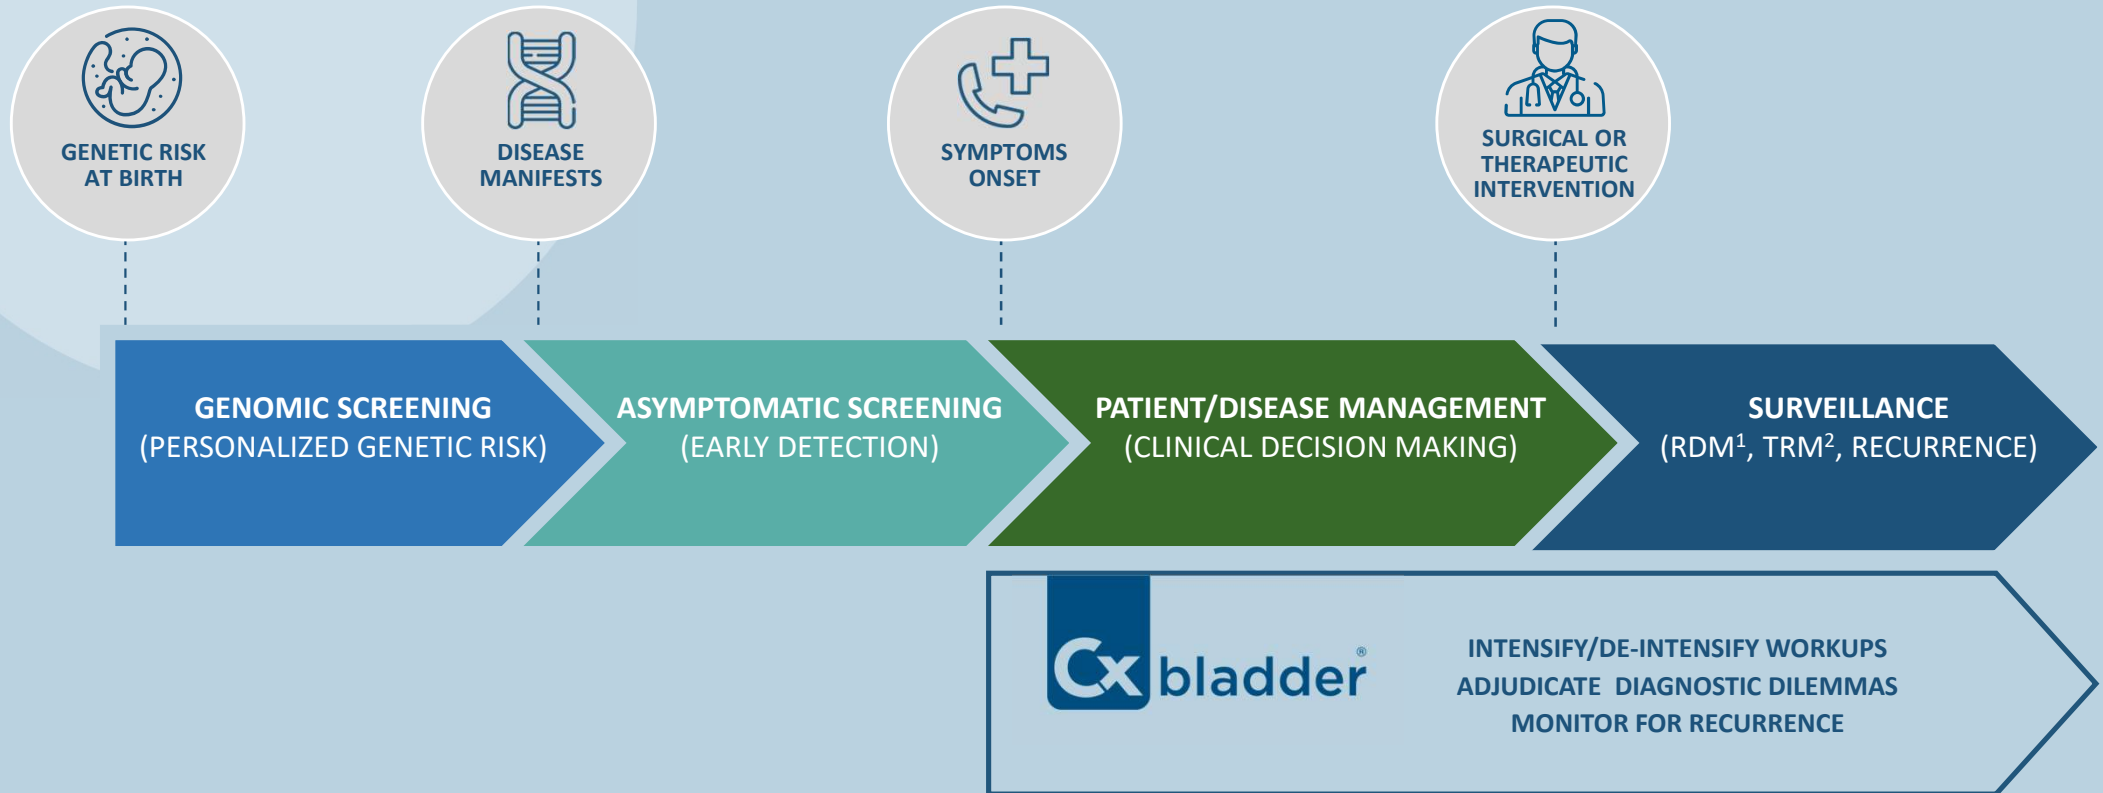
GENETIC RISK AT BIRTH

DISEASE MANIFESTS

SYMPTOMS ONSET

SURGICAL OR THERAPEUTIC INTERVENTION

GENOMIC SCREENING
(PERSONALIZED GENETIC RISK)

ASYMPTOMATIC SCREENING
(EARLY DETECTION)

PATIENT/DISEASE MANAGEMENT
(CLINICAL DECISION MAKING)

SURVEILLANCE
(RDM$^1$, TRM$^2$, RECURRENCE)

Cx bladder®

INTENSIFY/DE-INTENSIFY WORKUPS
ADJUDICATE DIAGNOSTIC DILEMMAS
MONITOR FOR RECURRENCE